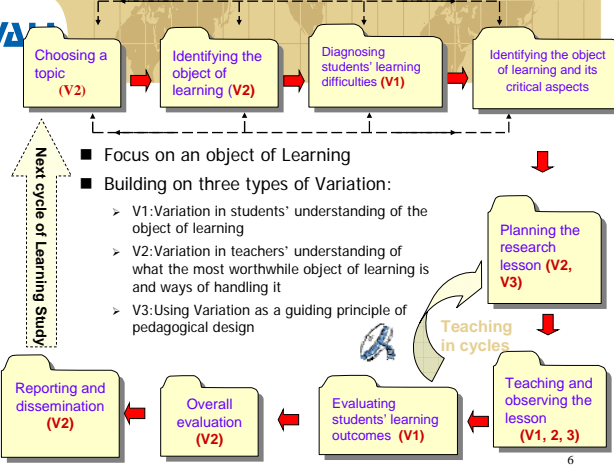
Choosing a topic (V2)

Identifying the object of learning (V2)

Diagnosing students' learning difficulties (V1)

Identifying the object of learning and its critical aspects

Next cycle of Learning Study

■ Focus on an object of Learning

■ Building on three types of Variation:

➢ V1:Variation in students' understanding of the object of learning

➢ V2:Variation in teachers' understanding of what the most worthwhile object of learning is and ways of handling it

➢ V3:Using Variation as a guiding principle of pedagogical design

Planning the research lesson (V2, V3)

Teaching in cycles

Teaching and observing the lesson (V1, 2, 3)

Evaluating students' learning outcomes (V1)

Overall evaluation (V2)

Reporting and dissemination (V2)

6